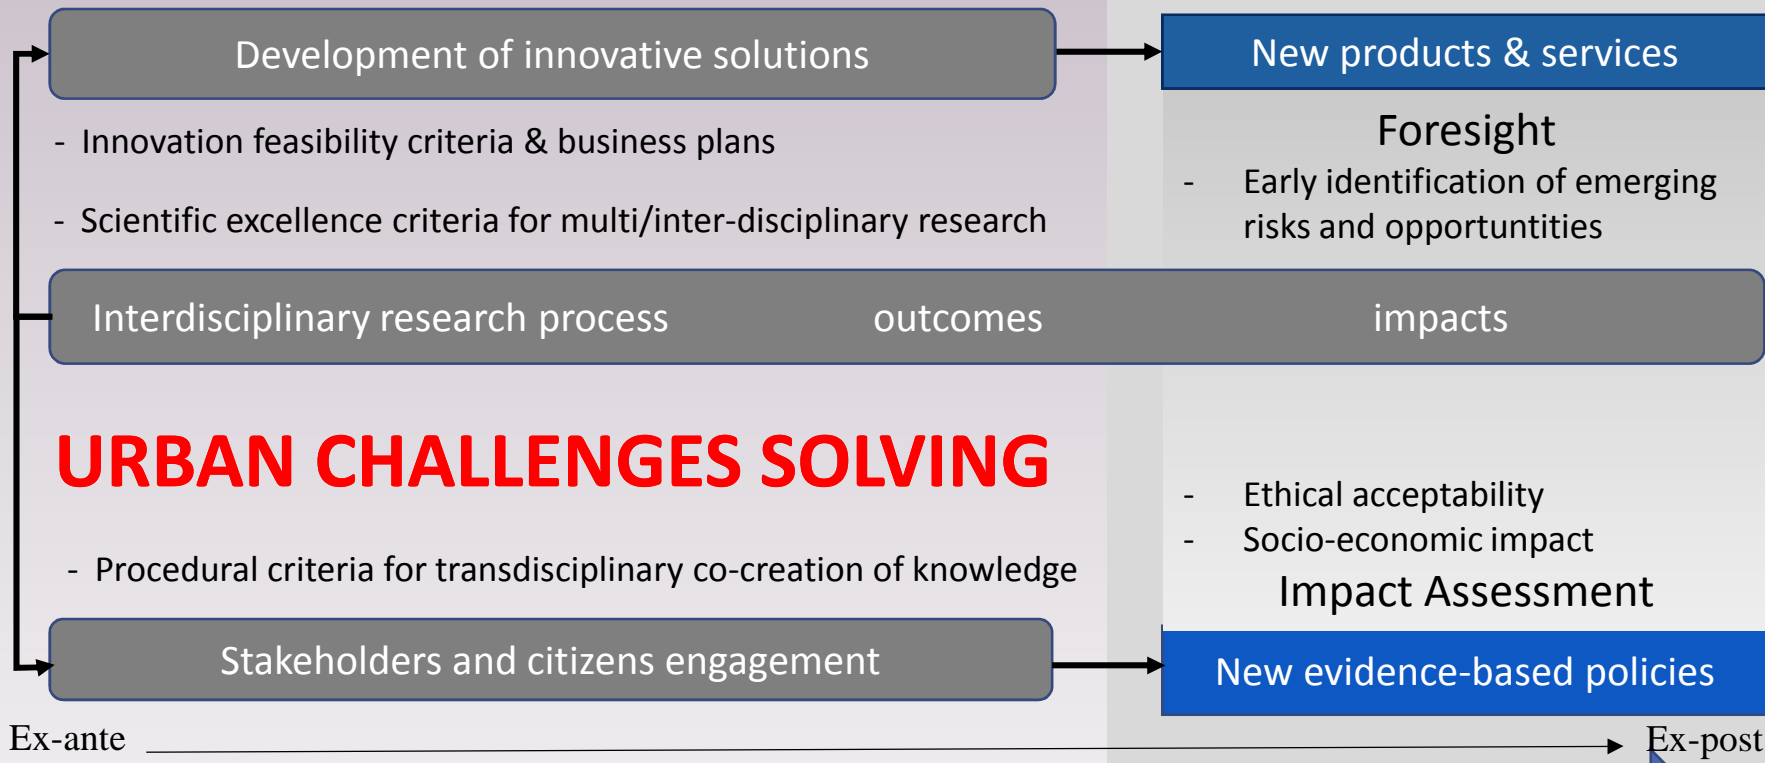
Development of innovative solutions

New products & services

- Innovation feasibility criteria & business plans

- Scientific excellence criteria for multi/inter-disciplinary research

Foresight

- Early identification of emerging risks and opportuntities

Interdisciplinary research process outcomes impacts

URBAN CHALLENGES SOLVING

- Ethical acceptability
- Socio-economic impact

Impact Assessment

- Procedural criteria for transdisciplinary co-creation of knowledge

Stakeholders and citizens engagement

New evidence-based policies

Ex-ante

Ex-post